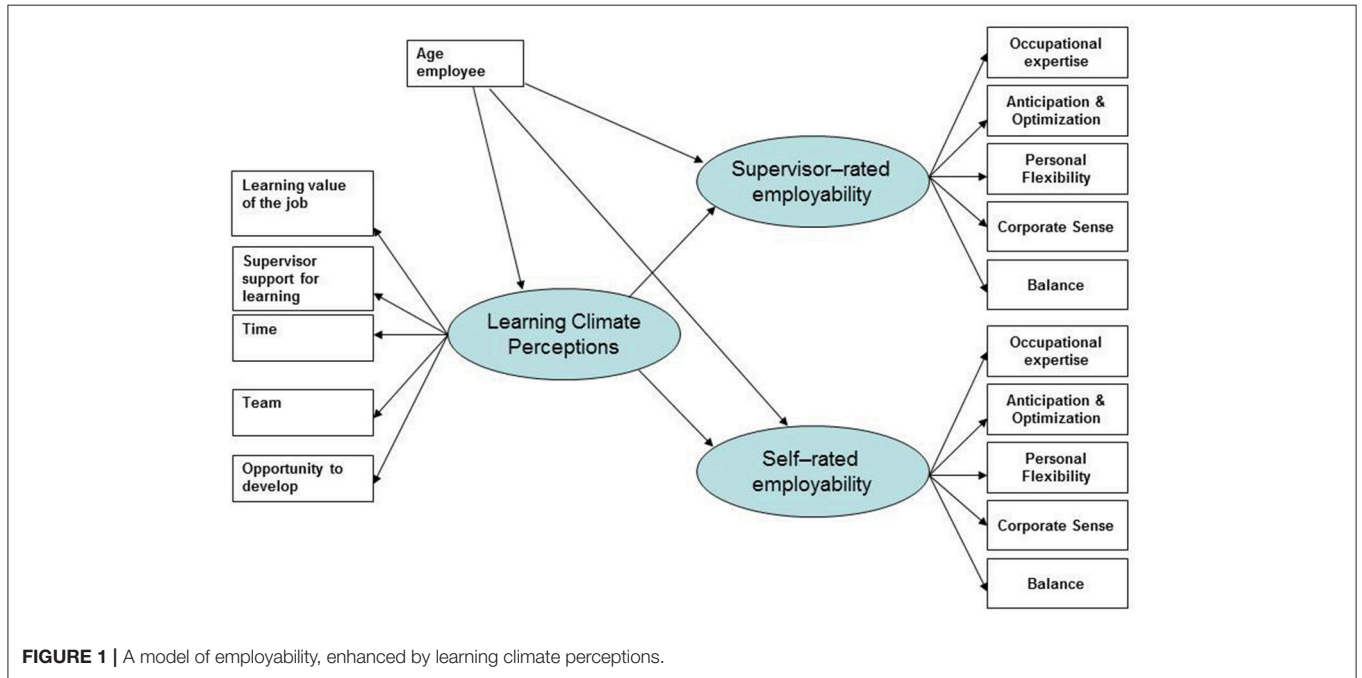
Age employee

Learning value of the job

Supervisor support for learning

Time

Team

Opportunity to develop

Learning Climate Perceptions

Supervisor–rated employability

Self–rated employability

Occupational expertise

Anticipation & Optimization

Personal Flexibility

Corporate Sense

Balance

Occupational expertise

Anticipation & Optimization

Personal Flexibility

Corporate Sense

Balance

**FIGURE 1** | A model of employability, enhanced by learning climate perceptions.